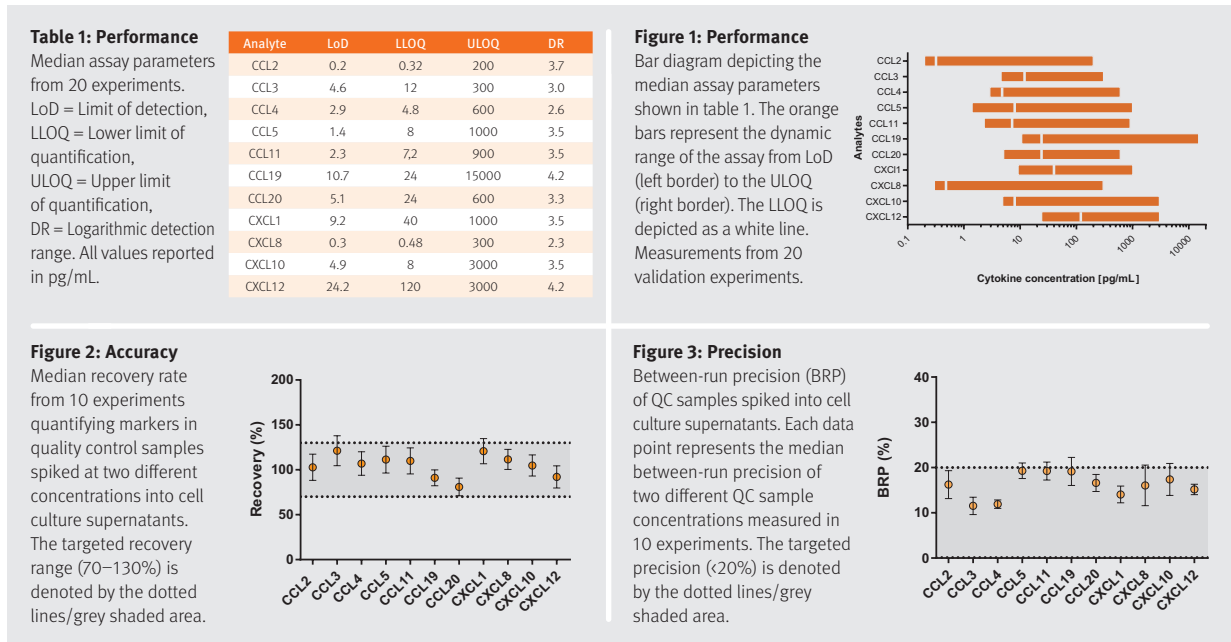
**Table 1: Performance**
Median assay parameters from 20 experiments. LoD = Limit of detection, LLOQ = Lower limit of quantification, ULOQ = Upper limit of quantification, DR = Logarithmic detection range. All values reported in pg/mL.

| Analyte | LoD | LLOQ | ULOQ | DR |
|---|---|---|---|---|
| CCL2 | 0.2 | 0.32 | 200 | 3.7 |
| CCL3 | 4.6 | 12 | 300 | 3.0 |
| CCL4 | 2.9 | 4.8 | 600 | 2.6 |
| CCL5 | 1.4 | 8 | 1000 | 3.5 |
| CCL11 | 2.3 | 7,2 | 900 | 3.5 |
| CCL19 | 10.7 | 24 | 15000 | 4.2 |
| CCL20 | 5.1 | 24 | 600 | 3.3 |
| CXCL1 | 9.2 | 40 | 1000 | 3.5 |
| CXCL8 | 0.3 | 0.48 | 300 | 2.3 |
| CXCL10 | 4.9 | 8 | 3000 | 3.5 |
| CXCL12 | 24.2 | 120 | 3000 | 4.2 |

**Figure 1: Performance**
Bar diagram depicting the median assay parameters shown in table 1. The orange bars represent the dynamic range of the assay from LoD (left border) to the ULOQ (right border). The LLOQ is depicted as a white line. Measurements from 20 validation experiments.

CCL2
CCL3
CCL4
CCL5
CCL11
CCL19
CCL20
CXCl1
CXCL8
CXCL10
CXCL12
Analytes
0.1 1 10 100 1000 10000
Cytokine concentration [pg/mL]

**Figure 2: Accuracy**
Median recovery rate from 10 experiments quantifying markers in quality control samples spiked at two different concentrations into cell culture supernatants. The targeted recovery range (70–130%) is denoted by the dotted lines/grey shaded area.

Recovery (%)
200
150
100
50
0
CCL2 CCL3 CCL4 CCL5 CCL11 CCL19 CCL20 CXCL1 CXCL8 CXCL10 CXCL12

**Figure 3: Precision**
Between-run precision (BRP) of QC samples spiked into cell culture supernatants. Each data point represents the median between-run precision of two different QC sample concentrations measured in 10 experiments. The targeted precision (<20%) is denoted by the dotted lines/grey shaded area.

BRP (%)
40
30
20
10
0
CCL2 CCL3 CCL4 CCL5 CCL11 CCL19 CCL20 CXCL1 CXCL8 CXCL10 CXCL12